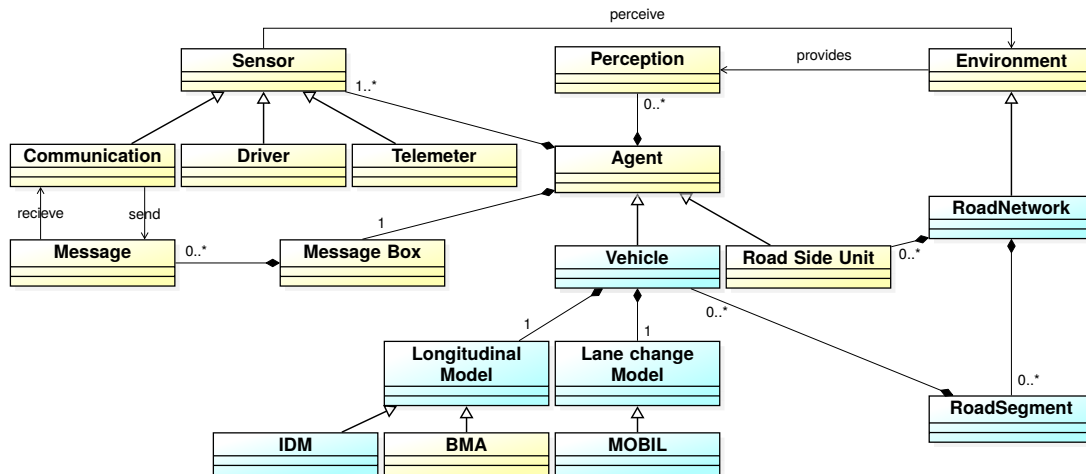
perceive

Sensor

1..*

Perception

provides

Environment

0..*

Communication

Driver

Telemeter

Agent

recieve

send

RoadNetwork

1

Message

0..*

Message Box

Vehicle

Road Side Unit

0..*

1

1

0..*

Longitudinal Model

Lane change Model

0..*

RoadSegment

IDM

BMA

MOBIL